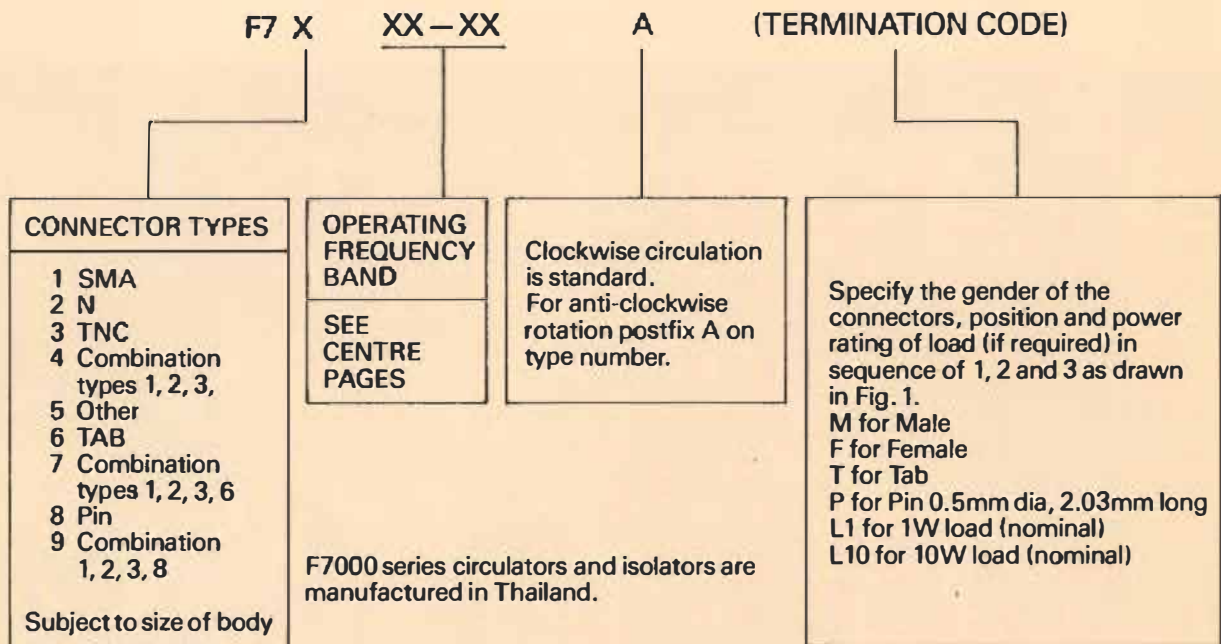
F7 X XX – XX A (TERMINATION CODE)

CONNECTOR TYPES

1 SMA
2 N
3 TNC
4 Combination types 1, 2, 3,
5 Other
6 TAB
7 Combination types 1, 2, 3, 6
8 Pin
9 Combination 1, 2, 3, 8

Subject to size of body

OPERATING FREQUENCY BAND

SEE CENTRE PAGES

Clockwise circulation is standard.
For anti-clockwise rotation postfix A on type number.

Specify the gender of the connectors, position and power rating of load (if required) in sequence of 1, 2 and 3 as drawn in Fig. 1.
M for Male
F for Female
T for Tab
P for Pin 0.5mm dia, 2.03mm long
L1 for 1W load (nominal)
L10 for 10W load (nominal)

F7000 series circulators and isolators are manufactured in Thailand.